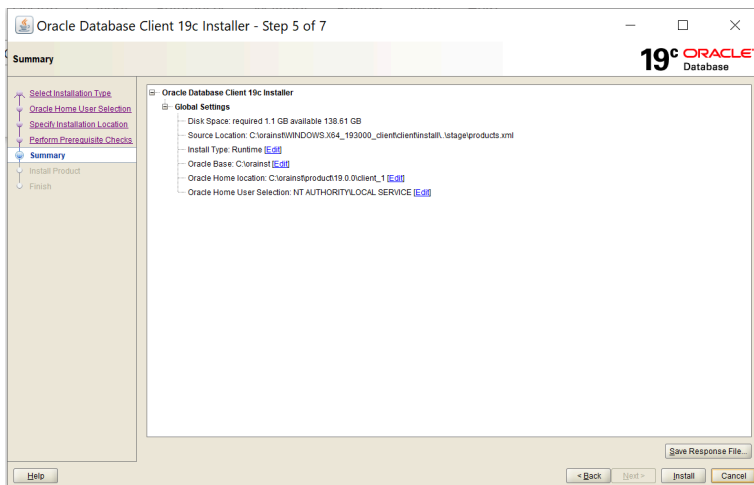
Oracle Database Client 19c Installer - Step 5 of 7

Summary

19c ORACLE Database

Select Installation Type
Oracle Home User Selection
Specify Installation Location
Perform Prerequisite Checks
Summary
Install Product
Finish

Oracle Database Client 19c Installer
Global Settings
Disk Space: required 1.1 GB available 138.61 GB
Source Location: C:\orainst\WINDOWS.X64_193000_client\client\install\..\stage\products.xml
Install Type: Runtime [Edit]
Oracle Base: C:\orainst [Edit]
Oracle Home location: C:\orainst\product\19.0.0\client_1 [Edit]
Oracle Home User Selection: NT AUTHORITY\LOCAL SERVICE [Edit]

Save Response File...

Help

< Back
Next >
Install
Cancel